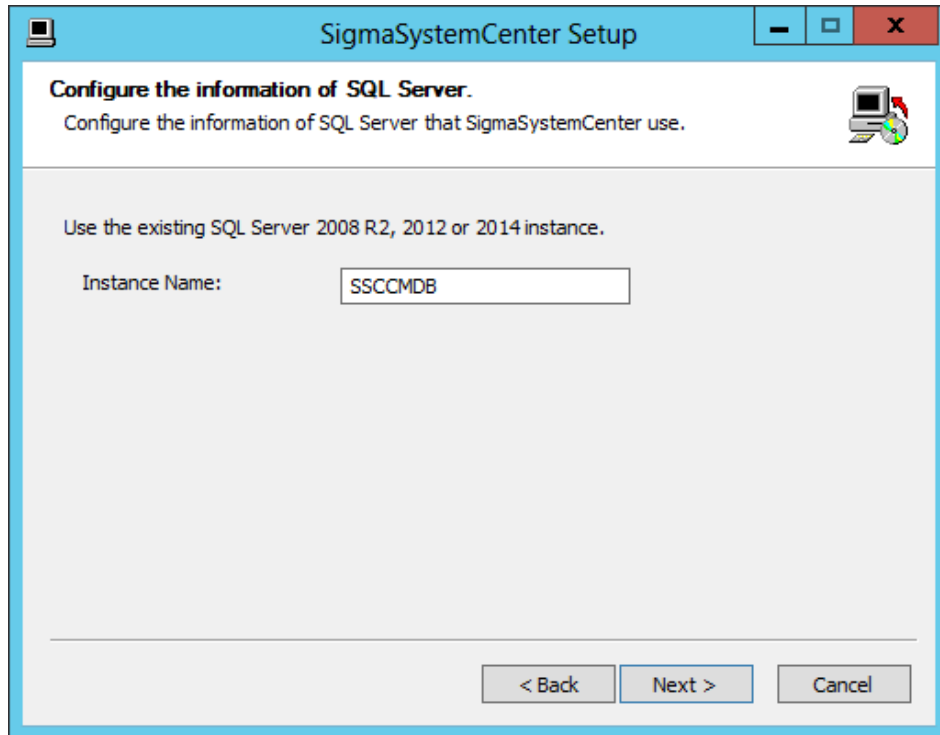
SigmaSystemCenter Setup

Configure the information of SQL Server.

Configure the information of SQL Server that SigmaSystemCenter use.

Use the existing SQL Server 2008 R2, 2012 or 2014 instance.

Instance Name: SSCCMDB

< Back Next > Cancel